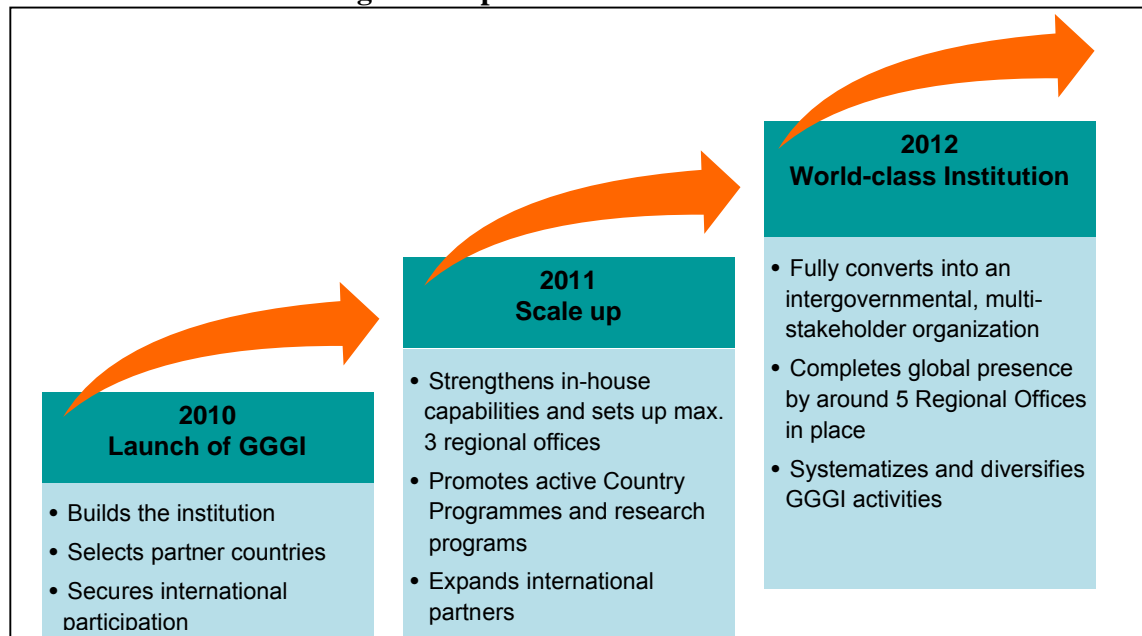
2010
Launch of GGGI

• Builds the institution
• Selects partner countries
• Secures international participation

2011
Scale up

• Strengthens in-house capabilities and sets up max. 3 regional offices
• Promotes active Country Programmes and research programs
• Expands international partners

2012
World-class Institution

• Fully converts into an intergovernmental, multi-stakeholder organization
• Completes global presence by around 5 Regional Offices in place
• Systematizes and diversifies GGGI activities